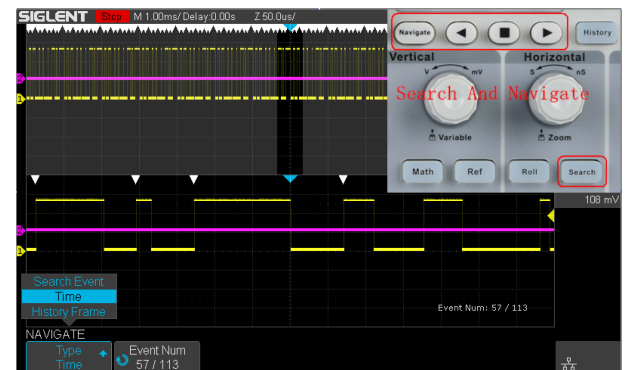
SIGLENT Stop M 1.00ms/ Delay:0.00s Z 50.0us/

Navigate History

Vertical Horizontal

V mV S nS

Search And Navigate

Variable Zoom

Math Ref Roll Search

108 mV

2
1

Search Event
Time
History Frame

Event Num: 57 / 113

NAVIGATE

Type
Time

Event Num
57 / 113